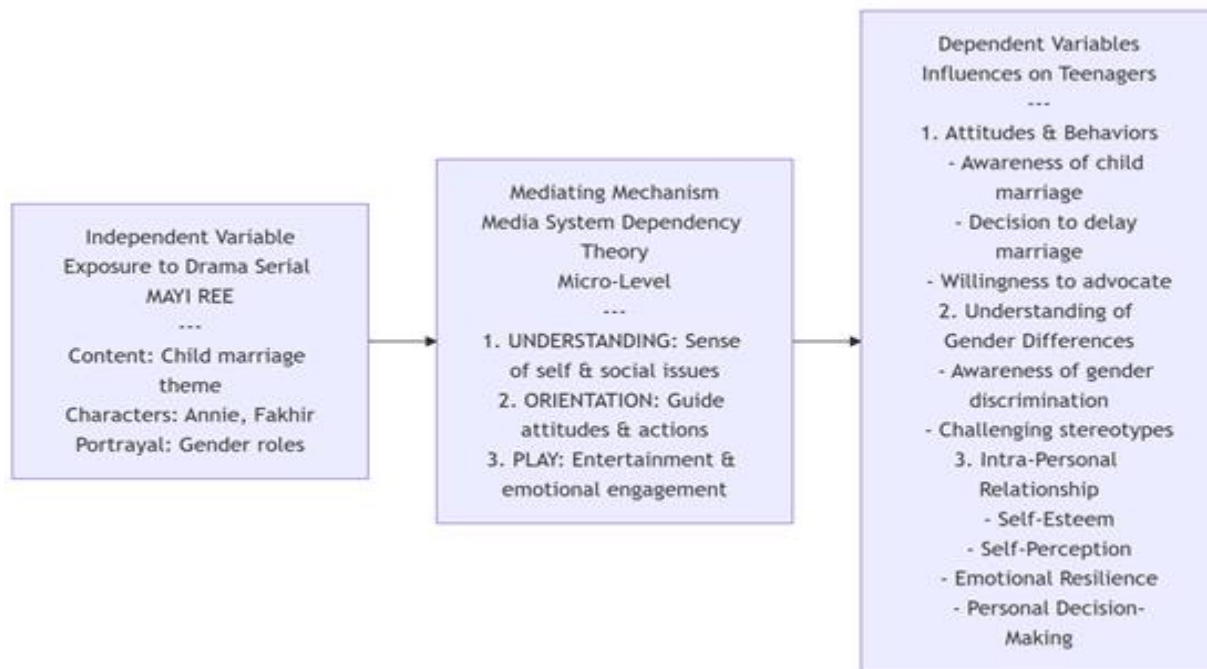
Independent Variable
Exposure to Drama Serial
MAYI REE
---
Content: Child marriage theme
Characters: Annie, Fakhir
Portrayal: Gender roles

Mediating Mechanism
Media System Dependency Theory
Micro-Level
---
1. UNDERSTANDING: Sense of self & social issues
2. ORIENTATION: Guide attitudes & actions
3. PLAY: Entertainment & emotional engagement

Dependent Variables
Influences on Teenagers
---
1. Attitudes & Behaviors
- Awareness of child marriage
- Decision to delay marriage
- Willingness to advocate
2. Understanding of Gender Differences
- Awareness of gender discrimination
- Challenging stereotypes
3. Intra-Personal Relationship
- Self-Esteem
- Self-Perception
- Emotional Resilience
- Personal Decision-Making